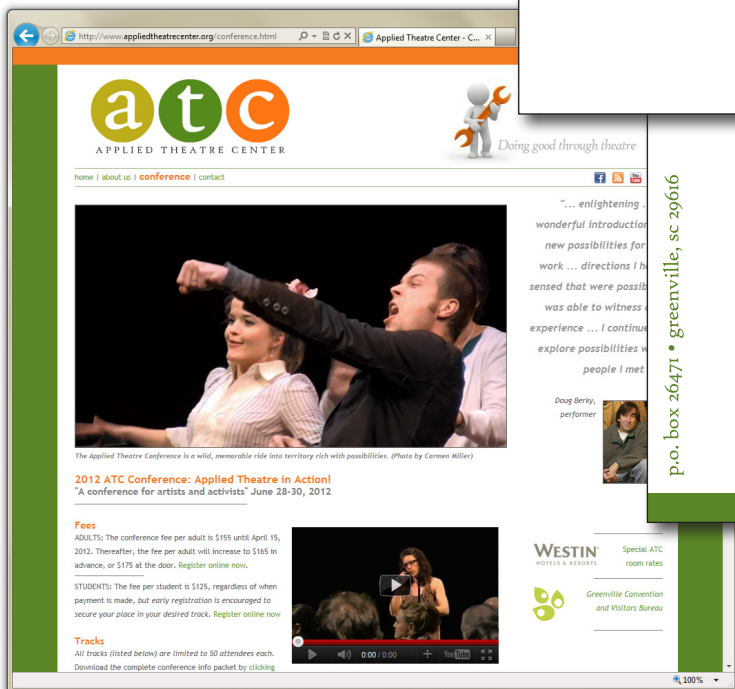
http://www.appliedtheatrecenter.org/conference.html

Applied Theatre Center - C...

a t c
APPLIED THEATRE CENTER

Doing good through theatre

home | about us | conference | contact

"... enlightening ... wonderful introduction ... new possibilities for ... work ... directions I h... sensed that were possib... was able to witness ... experience ... I continue ... explore possibilities w... people I met ...

Doug Berky, performer

The Applied Theatre Conference is a wild, memorable ride into territory rich with possibilities. (Photo by Carmen Miller)

2012 ATC Conference: Applied Theatre in Action!
"A conference for artists and activists" June 28-30, 2012

Fees
ADULTS: The conference fee per adult is $155 until April 15, 2012. Thereafter, the fee per adult will increase to $165 in advance, or $175 at the door. Register online now.

STUDENTS: The fee per student is $125, regardless of when payment is made, but early registration is encouraged to secure your place in your desired track. Register online now

Tracks
All tracks (listed below) are limited to 50 attendees each. Download the complete conference info packet by clicking

0:00 / 0:00

WESTIN
HOTELS & RESORTS

Special ATC room rates

Greenville Convention and Visitors Bureau

p.o. box 26471 • greenville, sc 29616

100%